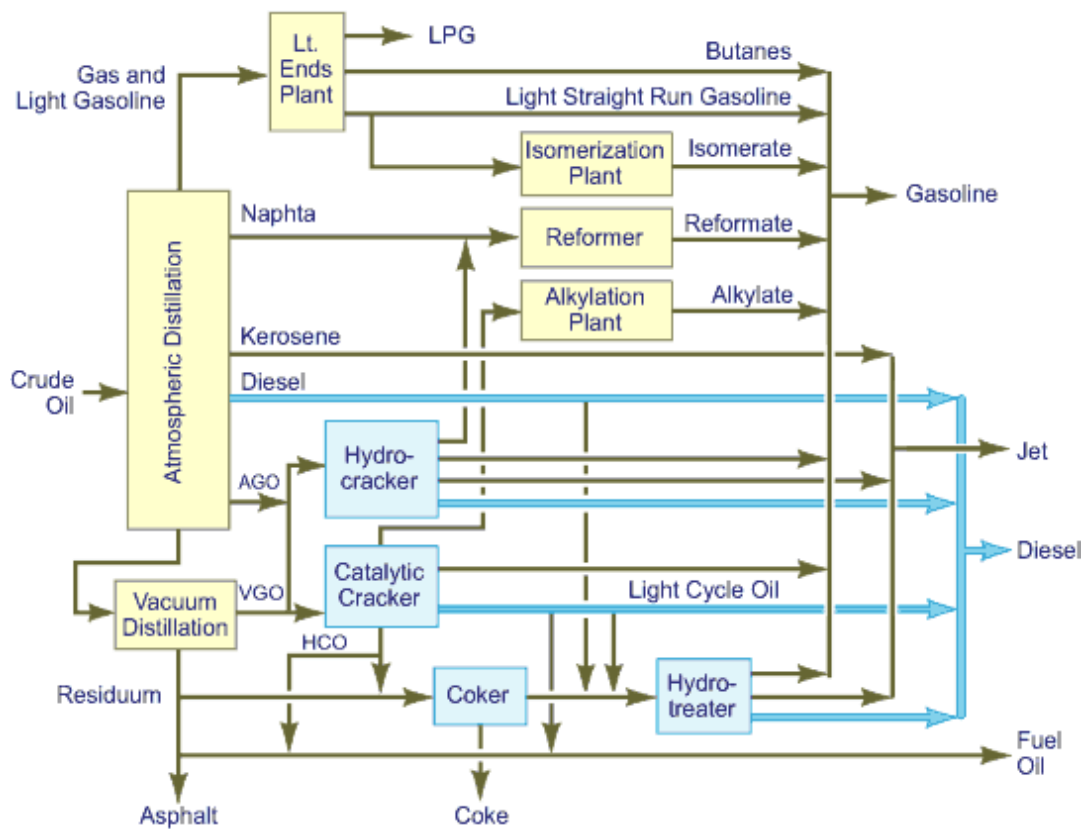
Lt. Ends Plant

LPG

Butanes

Gas and Light Gasoline

Light Straight Run Gasoline

Isomerization Plant

Isomerate

Gasoline

Naphta

Reformer

Reformate

Alkylation Plant

Alkylate

Atmospheric Distillation

Kerosene

Crude Oil

Diesel

Hydro-cracker

Jet

AGO

Diesel

Vacuum Distillation

VGO

Catalytic Cracker

Light Cycle Oil

HCO

Residuum

Coker

Hydro-treater

Fuel Oil

Asphalt

Coke